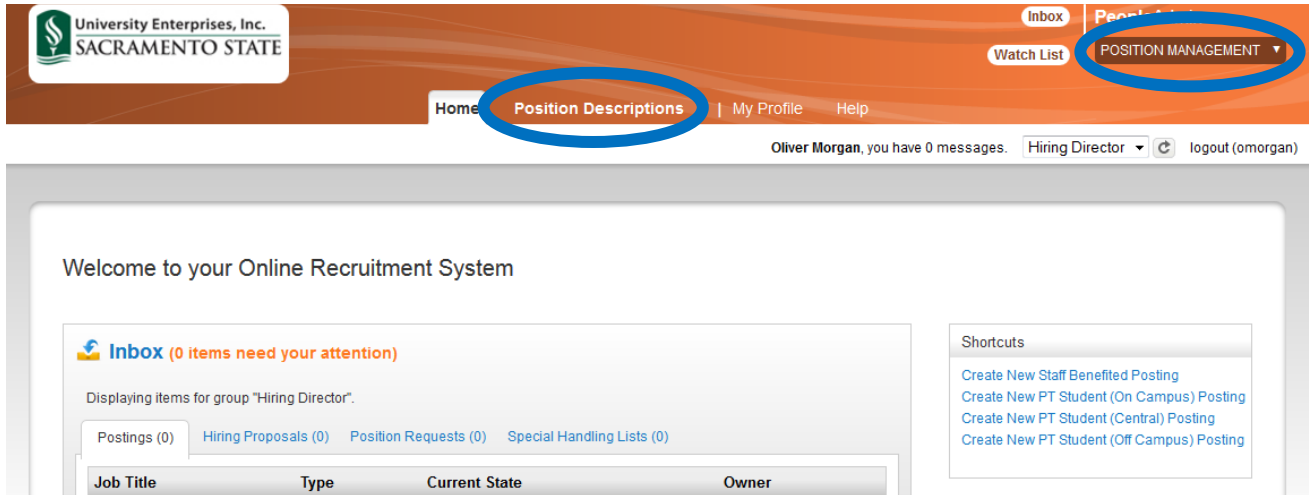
University Enterprises, Inc.
SACRAMENTO STATE

Inbox
Watch List
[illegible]
POSITION MANAGEMENT ▼

Home | Position Descriptions | My Profile | Help

**Oliver Morgan**, you have 0 messages. Hiring Director ▾ logout (omorgan)

Welcome to your Online Recruitment System

Inbox (0 items need your attention)

Displaying items for group "Hiring Director".

Postings (0) | Hiring Proposals (0) | Position Requests (0) | Special Handling Lists (0)

| Job Title | Type | Current State | Owner |
|---|---|---|---|

Shortcuts

Create New Staff Benefited Posting
Create New PT Student (On Campus) Posting
Create New PT Student (Central) Posting
Create New PT Student (Off Campus) Posting